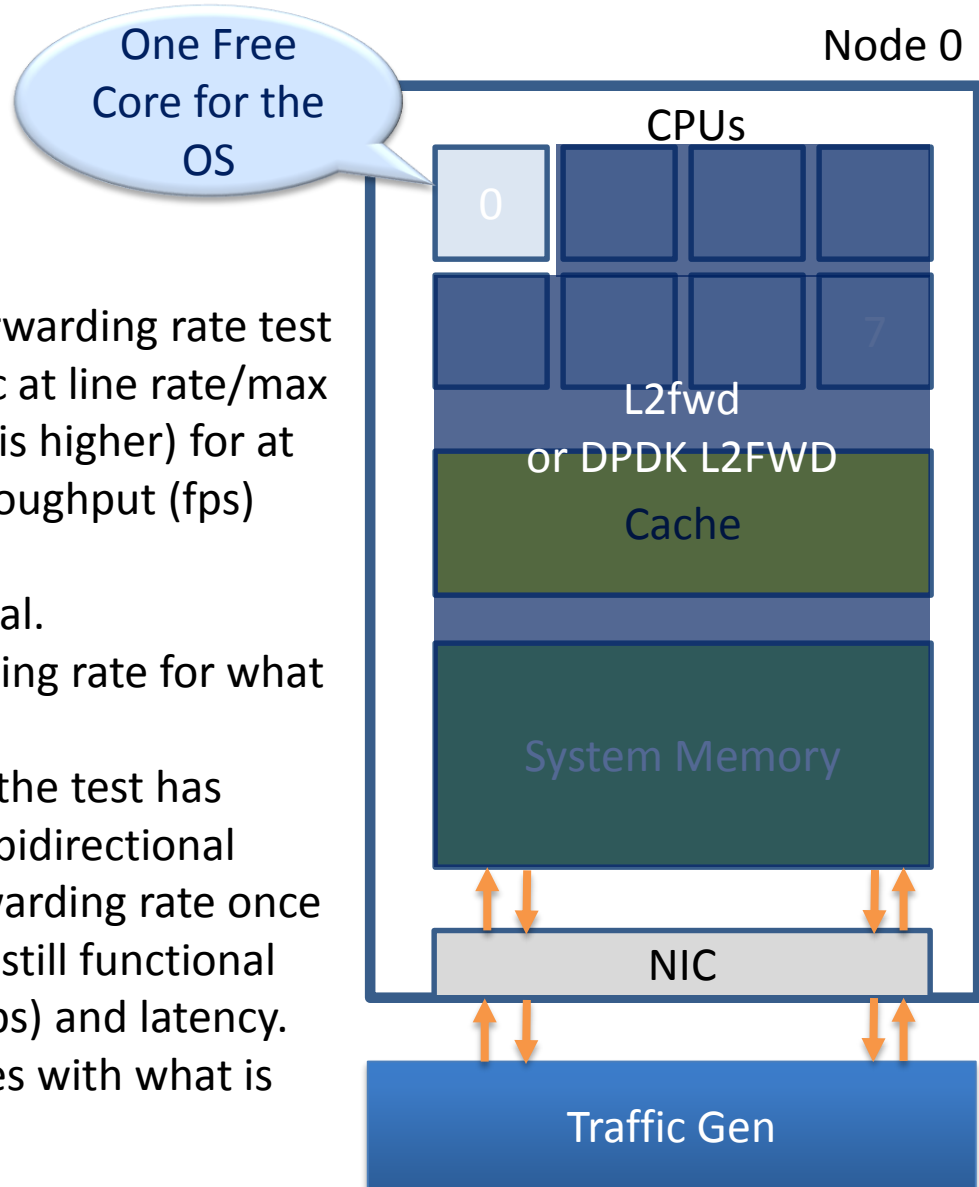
One Free Core for the OS

Node 0

CPUs

0

7

warding rate test
c at line rate/max
is higher) for at
oughput (fps)

al.
ing rate for what

the test has
bidirectional
warding rate once
still functional
ps) and latency.
es with what is

L2fwd
or DPDK L2FWD

Cache

System Memory

NIC

Traffic Gen